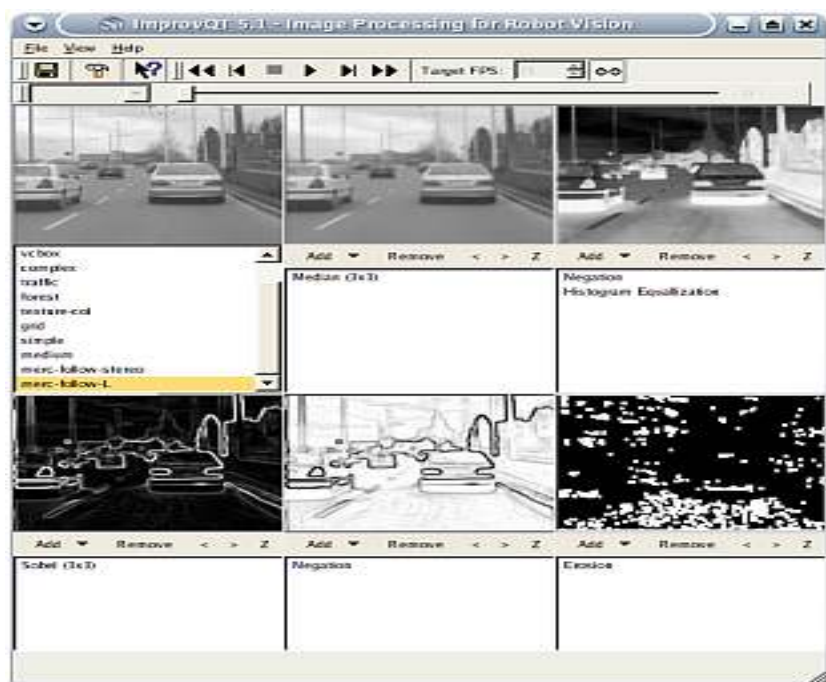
ImprovQT 5.1 - Image Processing for Robot Vision

File View Help

Target FPS:

vcbox
complex
traffic
forest
texture-col
grid
simple
medium
merc-follow-stereo
merc-follow-L

Add ▼ Remove < > Z

Median (3x3)

Add ▼ Remove < > Z

Negation
Histogram Equalization

Add ▼ Remove < > Z

Sobel (3x3)

Add ▼ Remove < > Z

Negation

Add ▼ Remove < > Z

Erosion